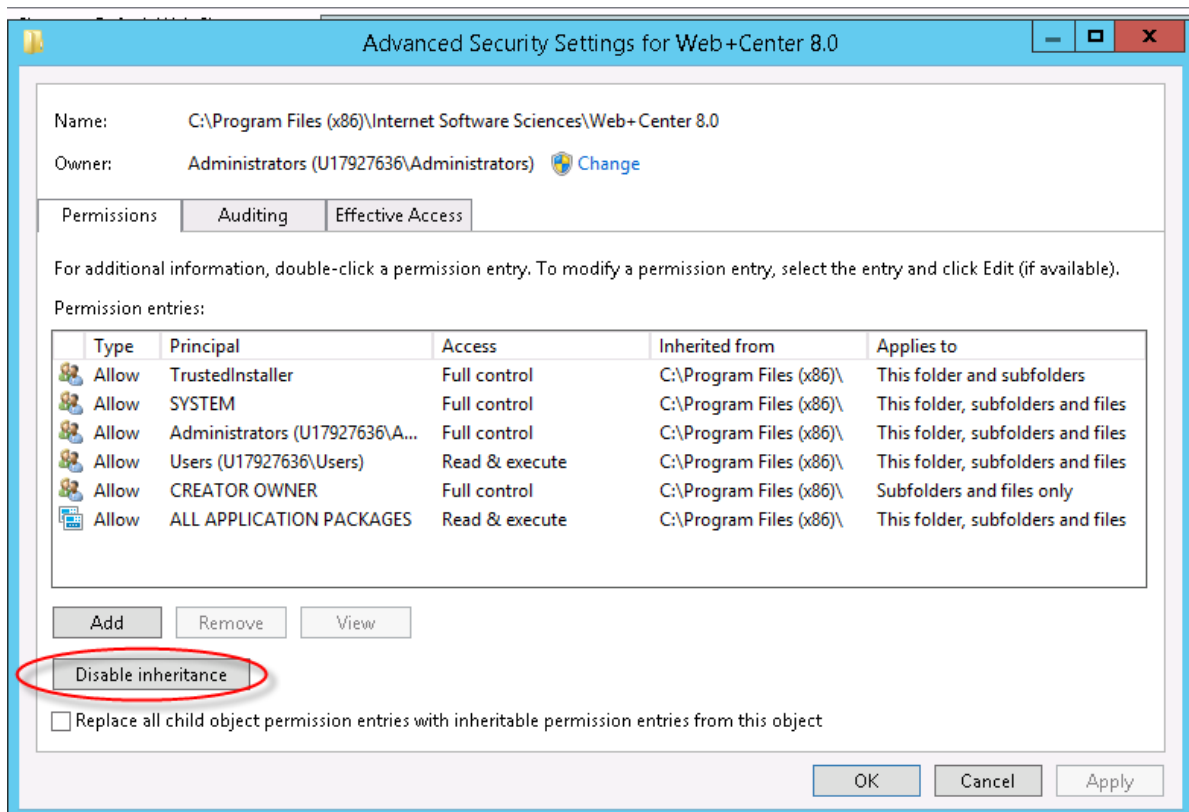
Advanced Security Settings for Web+Center 8.0

Name: C:\Program Files (x86)\Internet Software Sciences\Web+Center 8.0

Owner: Administrators (U17927636\Administrators) Change

Permissions | Auditing | Effective Access

For additional information, double-click a permission entry. To modify a permission entry, select the entry and click Edit (if available).

Permission entries:

| Type | Principal | Access | Inherited from | Applies to |
|---|---|---|---|---|
| Allow | TrustedInstaller | Full control | C:\Program Files (x86)\ | This folder and subfolders |
| Allow | SYSTEM | Full control | C:\Program Files (x86)\ | This folder, subfolders and files |
| Allow | Administrators (U17927636\A... | Full control | C:\Program Files (x86)\ | This folder, subfolders and files |
| Allow | Users (U17927636\Users) | Read & execute | C:\Program Files (x86)\ | This folder, subfolders and files |
| Allow | CREATOR OWNER | Full control | C:\Program Files (x86)\ | Subfolders and files only |
| Allow | ALL APPLICATION PACKAGES | Read & execute | C:\Program Files (x86)\ | This folder, subfolders and files |

Add Remove View

Disable inheritance

Replace all child object permission entries with inheritable permission entries from this object

OK Cancel Apply